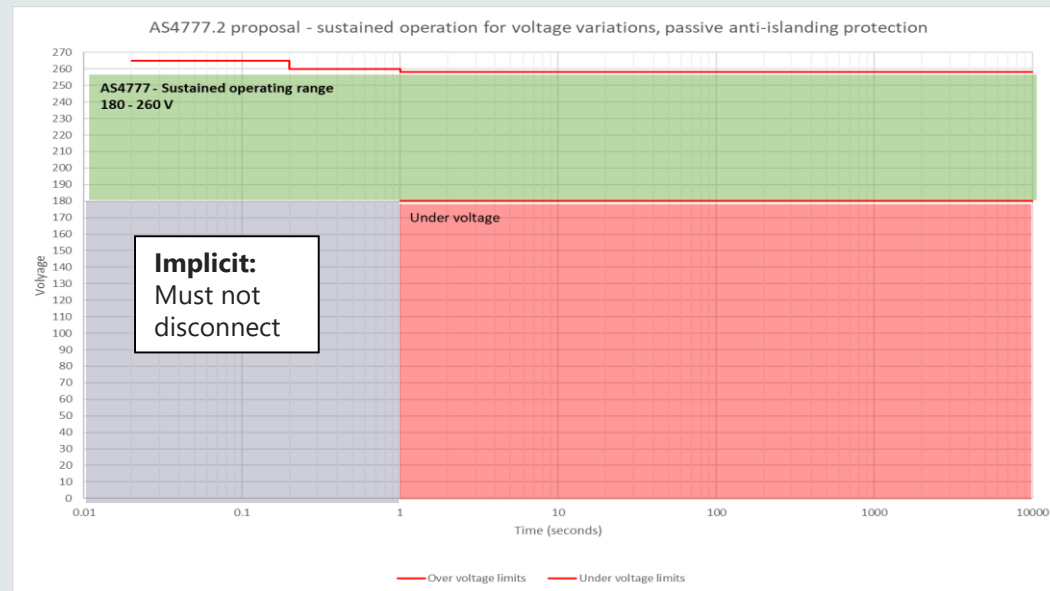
AS4777.2 proposal - sustained operation for voltage variations, passive anti-islanding protection

270
260
250
240
230
220
210
200
190
180
170
160
150
140
130
120
110
100
90
80
70
60
50
40
30
20
10
0

Voltage

AS4777 - Sustained operating range
180 - 260 V

Under voltage

Implicit:
Must not disconnect

0.01
0.1
1
10
100
1000
10000

Time (seconds)

Over voltage limits
Under voltage limits